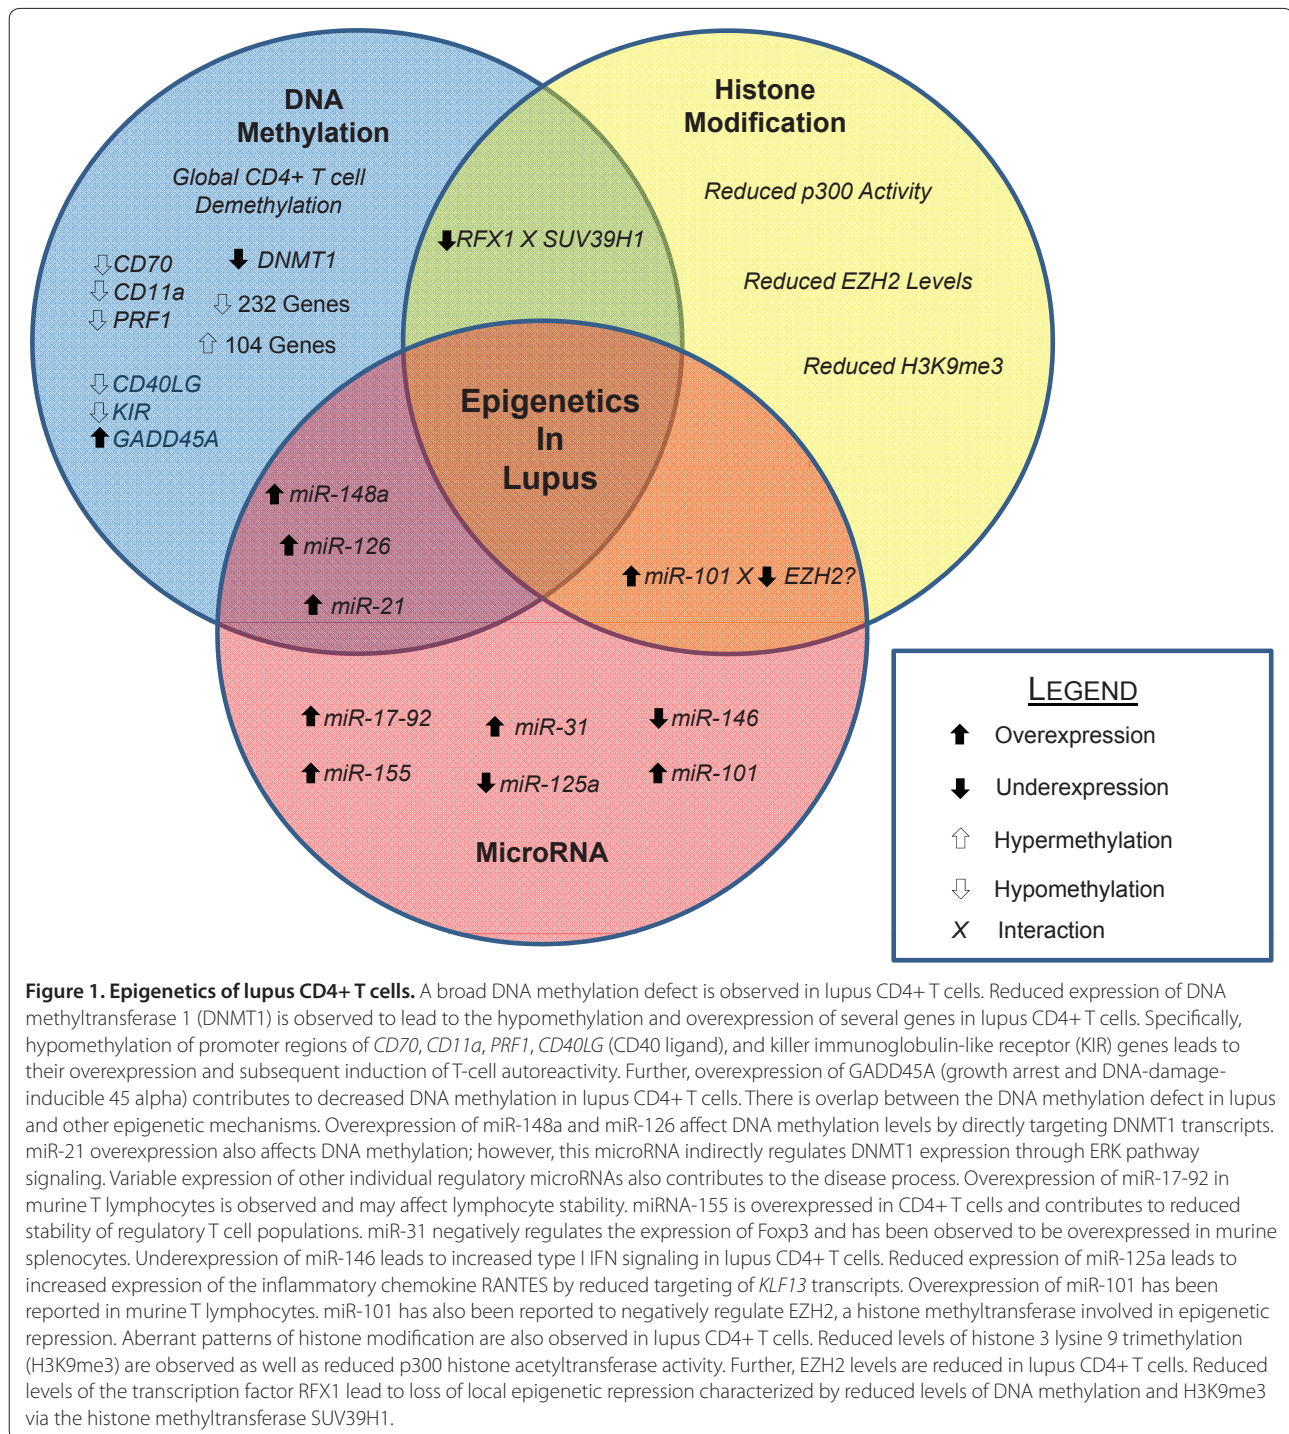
DNA Methylation

Global CD4+ T cell Demethylation

⇩CD70
⇩CD11a
⇩PRF1
⬇ DNMT1
⇩ 232 Genes
⇧ 104 Genes
⇩CD40LG
⇩KIR
⬆GADD45A

Histone Modification

Reduced p300 Activity

Reduced EZH2 Levels

Reduced H3K9me3

⬇RFX1 X SUV39H1

Epigenetics In Lupus

⬆ miR-148a
⬆ miR-126
⬆ miR-21

⬆miR-101 X ⬇ EZH2?

⬆miR-17-92
⬆ miR-31
⬇miR-146
⬆miR-155
⬇miR-125a
⬆miR-101

MicroRNA

LEGEND
⬆ Overexpression
⬇ Underexpression
⇧ Hypermethylation
⇩ Hypomethylation
X Interaction

**Figure 1. Epigenetics of lupus CD4+ T cells.** A broad DNA methylation defect is observed in lupus CD4+ T cells. Reduced expression of DNA methyltransferase 1 (DNMT1) is observed to lead to the hypomethylation and overexpression of several genes in lupus CD4+ T cells. Specifically, hypomethylation of promoter regions of *CD70*, *CD11a*, *PRF1*, *CD40LG* (CD40 ligand), and killer immunoglobulin-like receptor (KIR) genes leads to their overexpression and subsequent induction of T-cell autoreactivity. Further, overexpression of GADD45A (growth arrest and DNA-damage-inducible 45 alpha) contributes to decreased DNA methylation in lupus CD4+ T cells. There is overlap between the DNA methylation defect in lupus and other epigenetic mechanisms. Overexpression of miR-148a and miR-126 affect DNA methylation levels by directly targeting DNMT1 transcripts. miR-21 overexpression also affects DNA methylation; however, this microRNA indirectly regulates DNMT1 expression through ERK pathway signaling. Variable expression of other individual regulatory microRNAs also contributes to the disease process. Overexpression of miR-17-92 in murine T lymphocytes is observed and may affect lymphocyte stability. miRNA-155 is overexpressed in CD4+ T cells and contributes to reduced stability of regulatory T cell populations. miR-31 negatively regulates the expression of Foxp3 and has been observed to be overexpressed in murine splenocytes. Underexpression of miR-146 leads to increased type I IFN signaling in lupus CD4+ T cells. Reduced expression of miR-125a leads to increased expression of the inflammatory chemokine RANTES by reduced targeting of *KLF13* transcripts. Overexpression of miR-101 has been reported in murine T lymphocytes. miR-101 has also been reported to negatively regulate EZH2, a histone methyltransferase involved in epigenetic repression. Aberrant patterns of histone modification are also observed in lupus CD4+ T cells. Reduced levels of histone 3 lysine 9 trimethylation (H3K9me3) are observed as well as reduced p300 histone acetyltransferase activity. Further, EZH2 levels are reduced in lupus CD4+ T cells. Reduced levels of the transcription factor RFX1 lead to loss of local epigenetic repression characterized by reduced levels of DNA methylation and H3K9me3 via the histone methyltransferase SUV39H1.